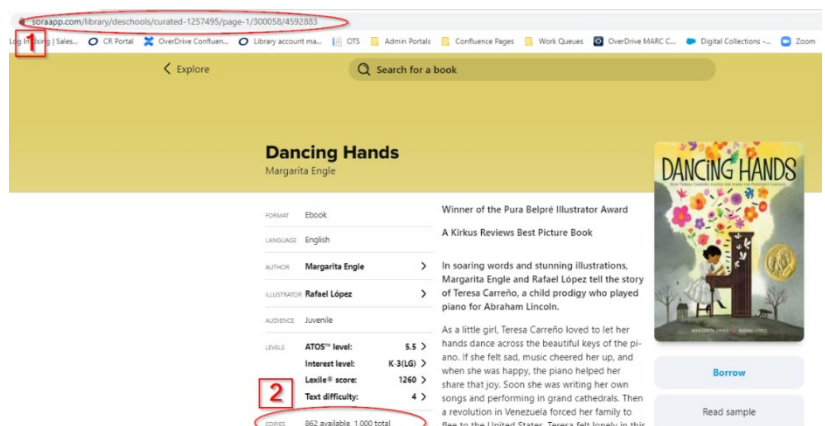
soraapp.com/library/deschools/curated-1257495/page-1/300058/4592883

1

Log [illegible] | Sales... CR Portal OverDrive Confluen... Library account ma... OTS Admin Portals Confluence Pages Work Queues OverDrive MARC C... Digital Collections -... Zoom

< Explore

Search for a book

Dancing Hands
Margarita Engle

FORMAT Ebook

LANGUAGE English

AUTHOR Margarita Engle >

ILLUSTRATOR Rafael López >

AUDIENCE Juvenile

LEVELS ATOS™ level: 5.5 >
Interest level: K-3(LG) >
Lexile® score: 1260 >
Text difficulty: 4 >

2

COPIES 862 available, 1,000 total

Winner of the Pura Belpré Illustrator Award

A Kirkus Reviews Best Picture Book

In soaring words and stunning illustrations, Margarita Engle and Rafael López tell the story of Teresa Carreño, a child prodigy who played piano for Abraham Lincoln.

As a little girl, Teresa Carreño loved to let her hands dance across the beautiful keys of the piano. If she felt sad, music cheered her up, and when she was happy, the piano helped her share that joy. Soon she was writing her own songs and performing in grand cathedrals. Then a revolution in Venezuela forced her family to flee to the United States. Teresa felt lonely in this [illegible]

DANCING HANDS

Borrow

Read sample